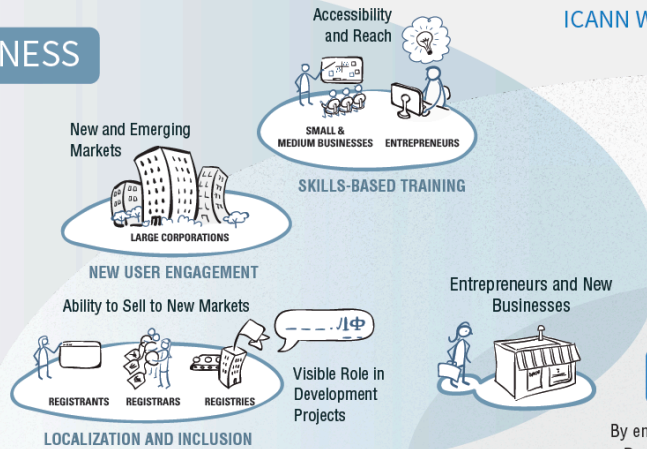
NESS

ICANN W

Accessibility and Reach

SMALL & MEDIUM BUSINESSES

ENTREPRENEURS

SKILLS-BASED TRAINING

New and Emerging Markets

LARGE CORPORATIONS

NEW USER ENGAGEMENT

Ability to Sell to New Markets

_ _ _ . 川中

REGISTRANTS

REGISTRARS

REGISTRIES

Visible Role in Development Projects

LOCALIZATION AND INCLUSION

Entrepreneurs and New Businesses

By en